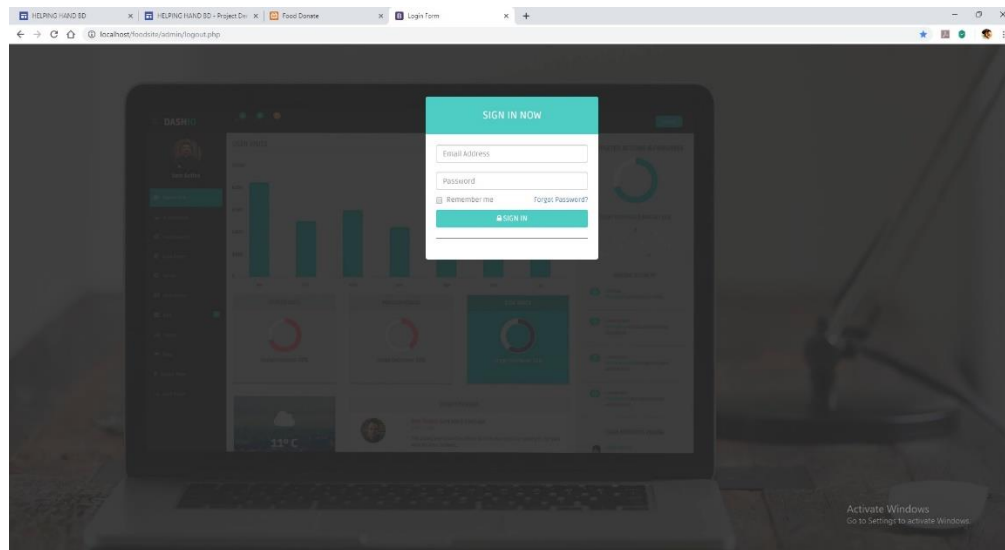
HELPING HAND BD × HELPING HAND BD - Project Dv × Food Donate × Login Form × +

localhost/foodsite/admin/logout.php

DASHIO

11° C

SIGN IN NOW

Email Address

Password

Remember me

Forgot Password?

SIGN IN

Activate Windows
Go to Settings to activate Windows.